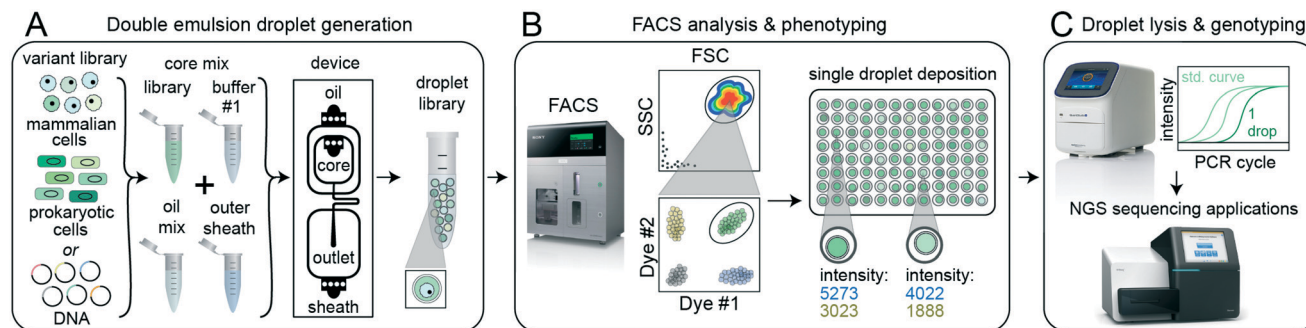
A Double emulsion droplet generation

variant library

mammalian cells

prokaryotic cells

or

DNA

core mix

library

buffer #1

+

oil mix

outer sheath

device

oil

core

outlet

sheath

droplet library

B FACS analysis & phenotyping

FACS

FSC

SSC

Dye #2

Dye #1

single droplet deposition

intensity:
5273
3023

intensity:
4022
1888

C Droplet lysis & genotyping

std. curve

intensity

1 drop

PCR cycle

NGS sequencing applications